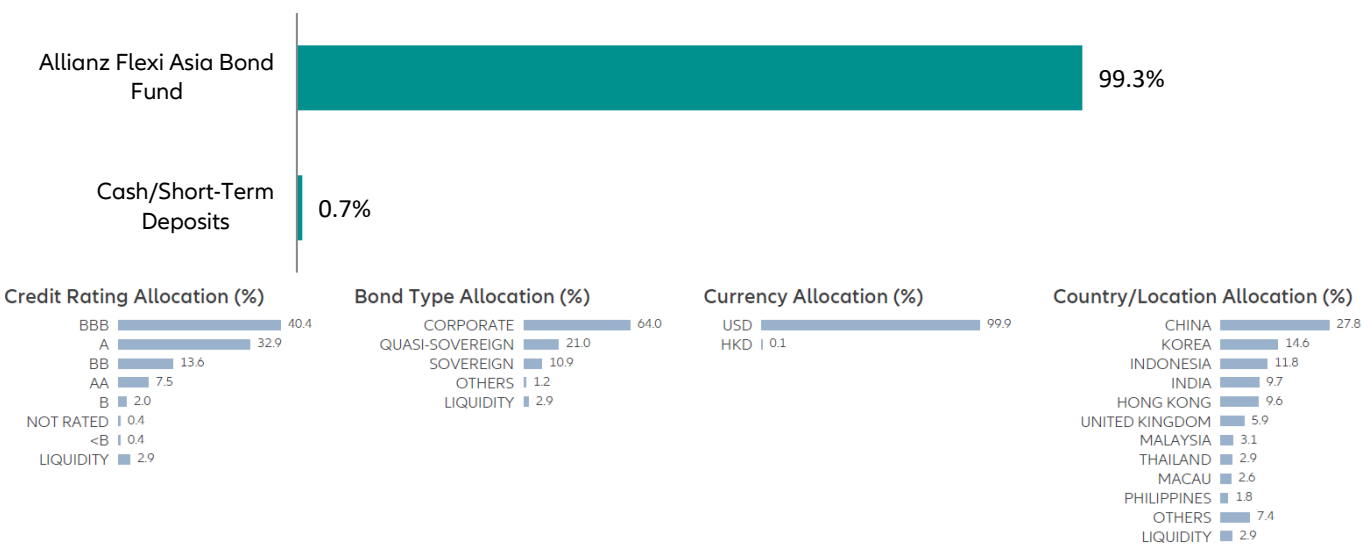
Allianz Flexi Asia Bond Fund 99.3%

Cash/Short-Term Deposits 0.7%

Credit Rating Allocation (%)

| | |
|---|---|
| BBB | 40.4 |
| A | 32.9 |
| BB | 13.6 |
| AA | 7.5 |
| B | 2.0 |
| NOT RATED | 0.4 |
| <B | 0.4 |
| LIQUIDITY | 2.9 |

Bond Type Allocation (%)

| | |
|---|---|
| CORPORATE | 64.0 |
| QUASI-SOVEREIGN | 21.0 |
| SOVEREIGN | 10.9 |
| OTHERS | 1.2 |
| LIQUIDITY | 2.9 |

Currency Allocation (%)

| | |
|---|---|
| USD | 99.9 |
| HKD | 0.1 |

Country/Location Allocation (%)

| | |
|---|---|
| CHINA | 27.8 |
| KOREA | 14.6 |
| INDONESIA | 11.8 |
| INDIA | 9.7 |
| HONG KONG | 9.6 |
| UNITED KINGDOM | 5.9 |
| MALAYSIA | 3.1 |
| THAILAND | 2.9 |
| MACAU | 2.6 |
| PHILIPPINES | 1.8 |
| OTHERS | 7.4 |
| LIQUIDITY | 2.9 |